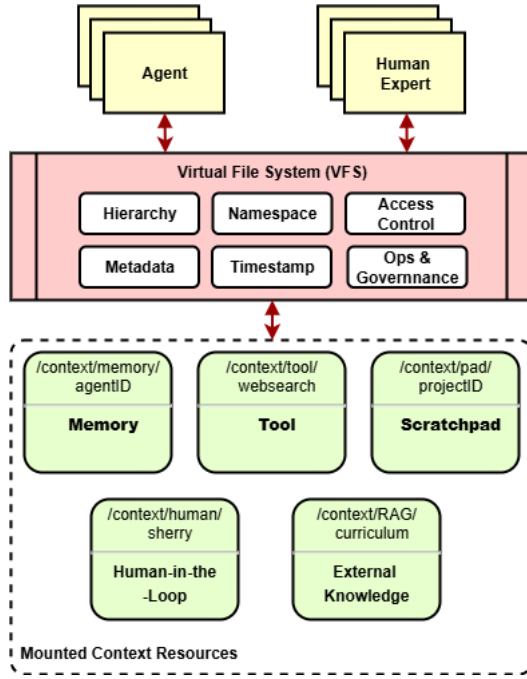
Agent

Human Expert

Virtual File System (VFS)

Hierarchy

Namespace

Access Control

Metadata

Timestamp

Ops & Governance

/context/memory/agentID

Memory

/context/tool/websearch

Tool

/context/pad/projectID

Scratchpad

/context/human/sherry

Human-in-the-Loop

/context/RAG/curriculum

External Knowledge

Mounted Context Resources